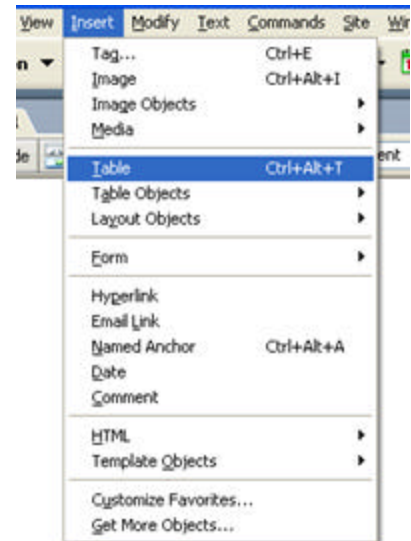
View Insert Modify Text Commands Site Wi

n

de

ent

Tag... Ctrl+E
Image Ctrl+Alt+I
Image Objects
Media

Table Ctrl+Alt+T
Table Objects
Layout Objects

Form

Hyperlink
Email Link
Named Anchor Ctrl+Alt+A
Date
Comment

HTML
Template Objects

Customize Favorites...
Get More Objects...